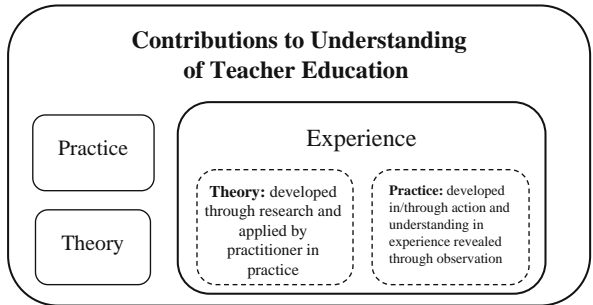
Contributions to Understanding of Teacher Education

Practice

Theory

Experience

**Theory:** developed through research and applied by practitioner in practice

**Practice:** developed in/through action and understanding in experience revealed through observation